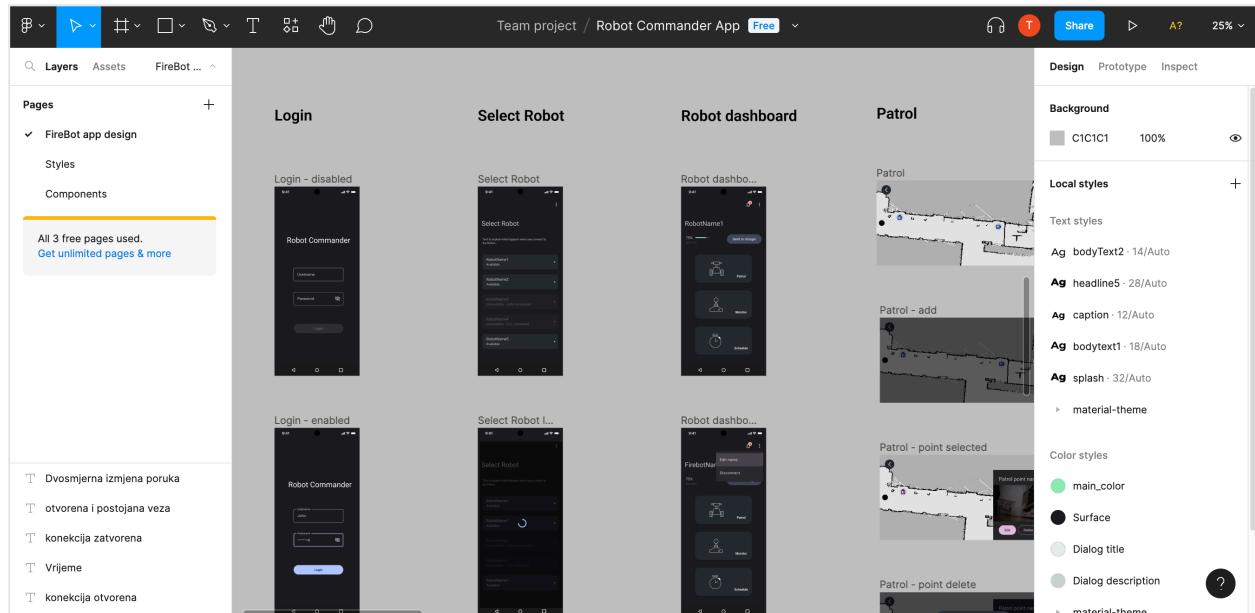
Team project / Robot Commander App Free

Share

A?

25%

Layers Assets FireBot ...

Pages

FireBot app design

Styles

Components

All 3 free pages used.
Get unlimited pages & more

Dvosmjerna izmjena poruka

otvorena i postojana veza

konekcija zatvorena

Vrijeme

konekcija otvorena

Login

Login - disabled

Robot Commander

Username

Password

Login

Login - enabled

Robot Commander

John

Login

Select Robot

Select Robot

Select Robot

RobotName1

RobotName2

RobotName5

Select Robot l...

Select Robot

Robot dashboard

Robot dashbo...

RobotName1

Patrol

Monitor

Schedule

Robot dashbo...

Edit name

Disconnect

Patrol

Monitor

Schedule

Patrol

Patrol

Patrol - add

Patrol - point selected

Patrol point na

Patrol - point delete

Design Prototype Inspect

Background

C1C1C1 100%

Local styles

Text styles

Ag bodyText2 · 14/Auto

Ag headline5 · 28/Auto

Ag caption · 12/Auto

Ag bodytext1 · 18/Auto

Ag splash · 32/Auto

material-theme

Color styles

main_color

Surface

Dialog title

Dialog description

material-theme

?